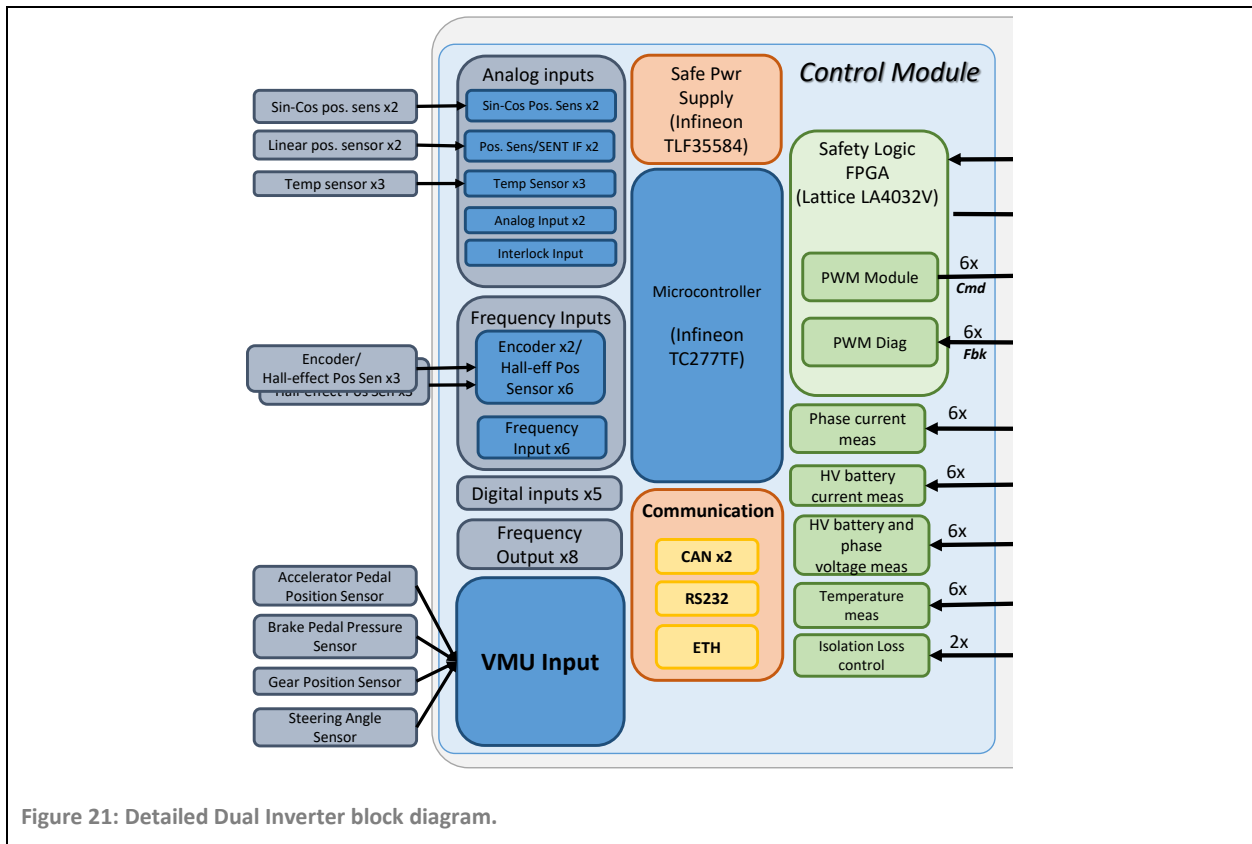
Control Module

Sin-Cos pos. sens x2
Linear pos. sensor x2
Temp sensor x3

Analog inputs
Sin-Cos Pos. Sens x2
Pos. Sens/SENT IF x2
Temp Sensor x3
Analog Input x2
Interlock Input

Safe Pwr Supply (Infineon TLF35584)

Safety Logic FPGA (Lattice LA4032V)

PWM Module
6x
Cmd

PWM Diag
6x
Fbk

Encoder/ Hall-effect Pos Sen x3

Frequency Inputs
Encoder x2/ Hall-eff Pos Sensor x6
Frequency Input x6

Microcontroller

(Infineon TC277TF)

Phase current meas
6x

HV battery current meas
6x

Digital inputs x5

Frequency Output x8

Communication
CAN x2
RS232
ETH

HV battery and phase voltage meas
6x

Temperature meas
6x

Isolation Loss control
2x

Accelerator Pedal Position Sensor
Brake Pedal Pressure Sensor
Gear Position Sensor
Steering Angle Sensor

VMU Input

Figure 21: Detailed Dual Inverter block diagram.